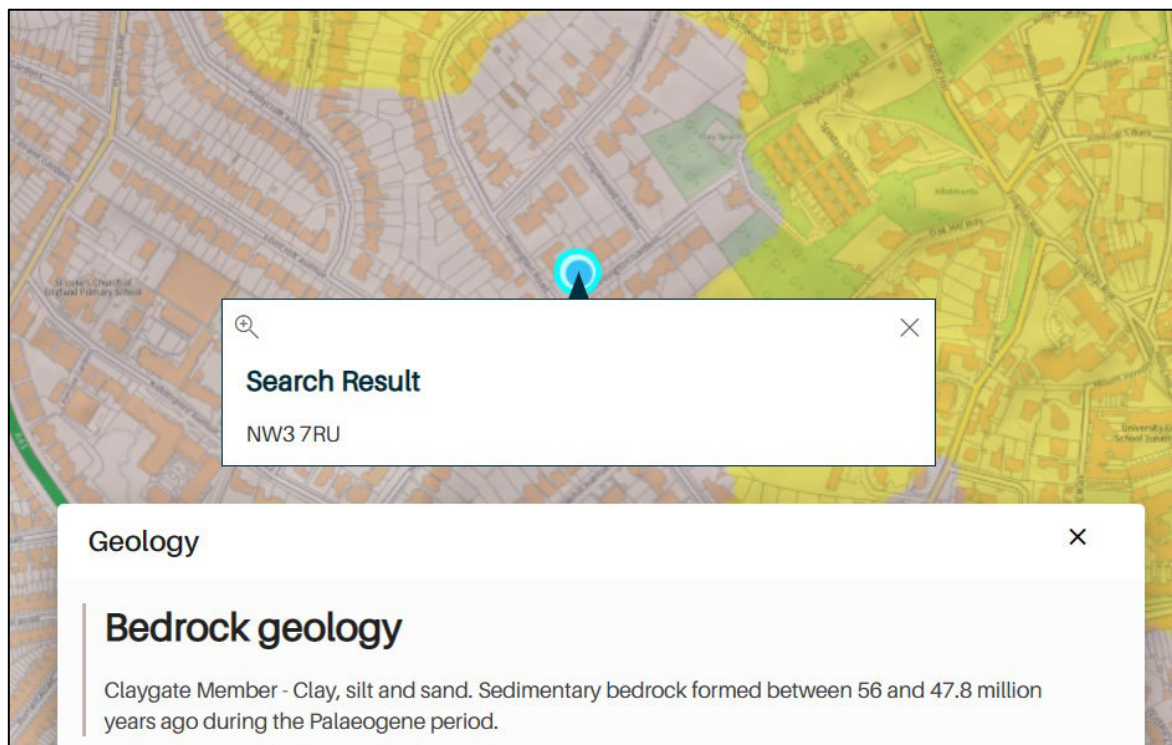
St Luke's Church of England Primary School

Oak Hill Park

Allotments

University College School Junior

Search Result

NW3 7RU

Geology

Bedrock geology

Claygate Member - Clay, silt and sand. Sedimentary bedrock formed between 56 and 47.8 million years ago during the Palaeogene period.